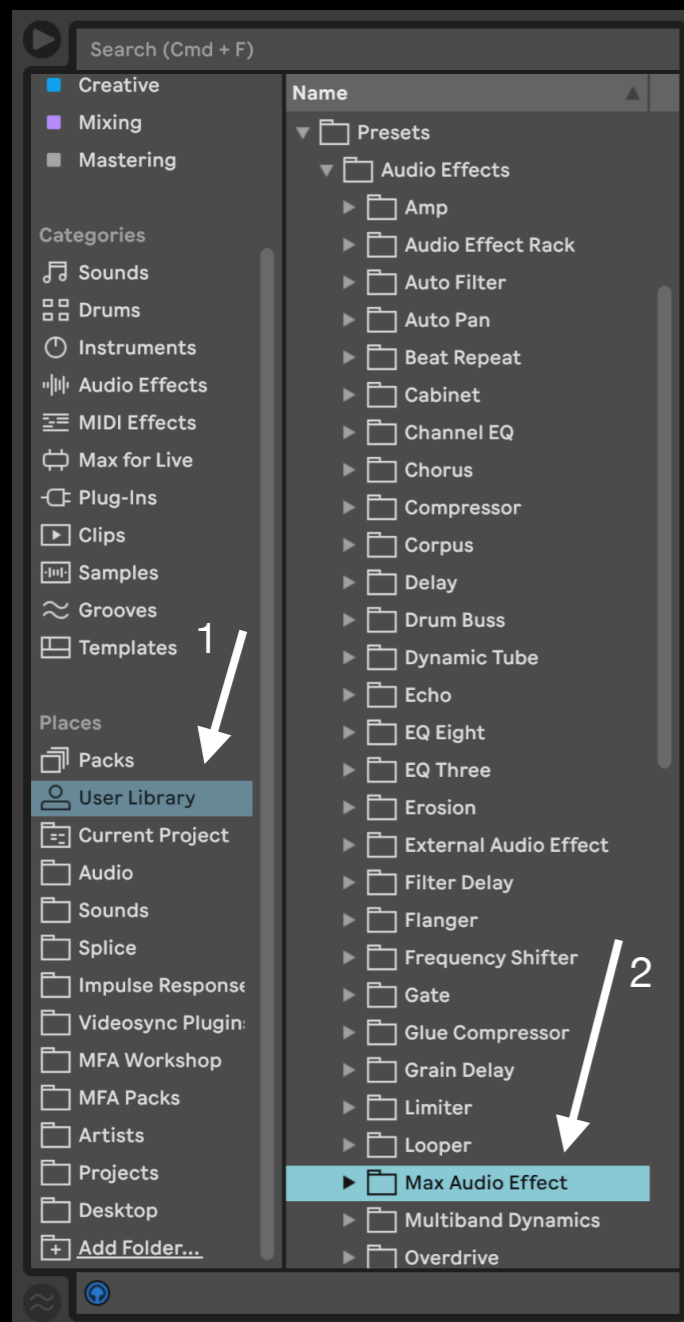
Search (Cmd + F)

Creative
Mixing
Mastering

Categories
Sounds
Drums
Instruments
Audio Effects
MIDI Effects
Max for Live
Plug-Ins
Clips
Samples
Grooves
Templates

1

Places
Packs
User Library
Current Project
Audio
Sounds
Splice
Impulse Response
Videosync Plugin
MFA Workshop
MFA Packs
Artists
Projects
Desktop
Add Folder...

Name
Presets
Audio Effects
Amp
Audio Effect Rack
Auto Filter
Auto Pan
Beat Repeat
Cabinet
Channel EQ
Chorus
Compressor
Corpus
Delay
Drum Buss
Dynamic Tube
Echo
EQ Eight
EQ Three
Erosion
External Audio Effect
Filter Delay
Flanger
Frequency Shifter
Gate
Glue Compressor
Grain Delay
Limiter
Looper
Max Audio Effect
Multiband Dynamics
Overdrive

2